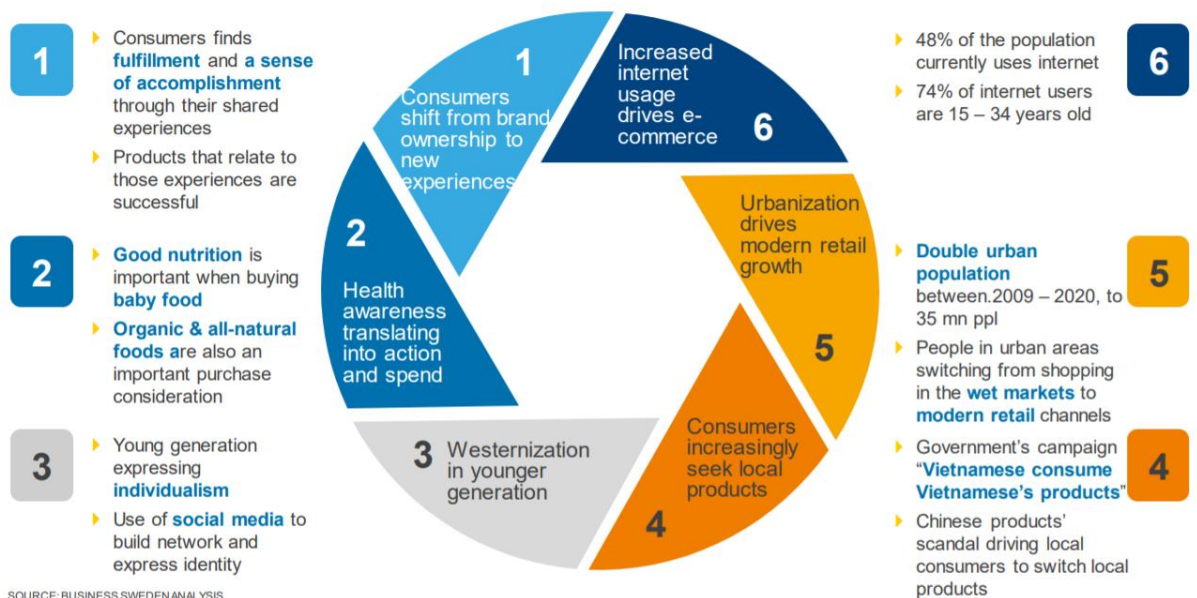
1

Consumers finds fulfillment and a sense of accomplishment through their shared experiences

Products that relate to those experiences are successful

2

Good nutrition is important when buying baby food

Organic & all-natural foods are also an important purchase consideration

3

Young generation expressing individualism

Use of social media to build network and express identity

1
Consumers shift from brand ownership to new experiences

6
Increased internet usage drives e-commerce

2
Health awareness translating into action and spend

5
Urbanization drives modern retail growth

3
Westernization in younger generation

4
Consumers increasingly seek local products

6

48% of the population currently uses internet

74% of internet users are 15 – 34 years old

5

Double urban population between.2009 – 2020, to 35 mn ppl

People in urban areas switching from shopping in the wet markets to modern retail channels

4

Government's campaign "Vietnamese consume Vietnamese's products"

Chinese products' scandal driving local consumers to switch local products

SOURCE: BUSINESS SWEDEN ANALYSIS